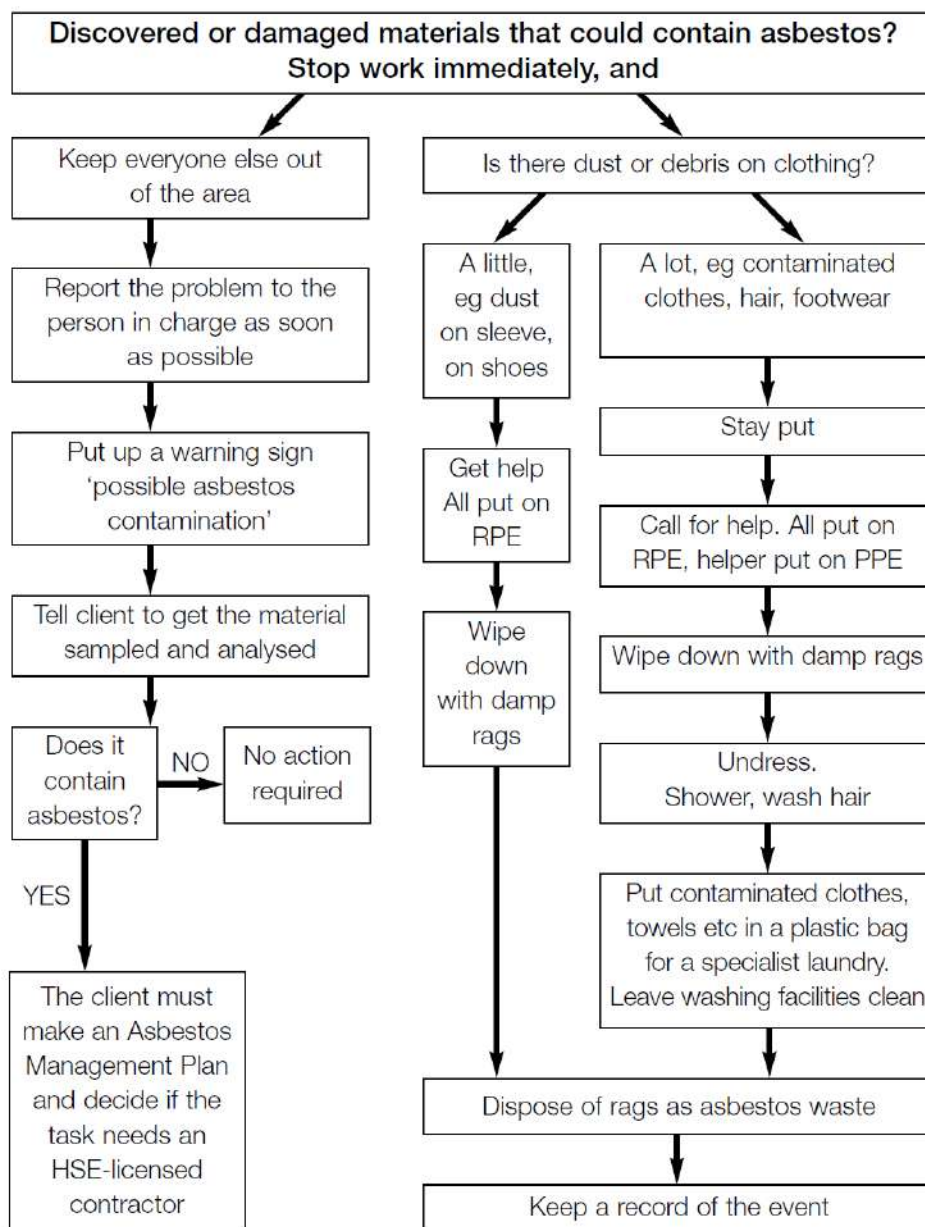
Discovered or damaged materials that could contain asbestos? Stop work immediately, and

Keep everyone else out of the area

Report the problem to the person in charge as soon as possible

Put up a warning sign 'possible asbestos contamination'

Tell client to get the material sampled and analysed

Does it contain asbestos?

NO

No action required

YES

The client must make an Asbestos Management Plan and decide if the task needs an HSE-licensed contractor

Is there dust or debris on clothing?

A little, eg dust on sleeve, on shoes

Get help All put on RPE

Wipe down with damp rags

A lot, eg contaminated clothes, hair, footwear

Stay put

Call for help. All put on RPE, helper put on PPE

Wipe down with damp rags

Undress. Shower, wash hair

Put contaminated clothes, towels etc in a plastic bag for a specialist laundry. Leave washing facilities clean

Dispose of rags as asbestos waste

Keep a record of the event